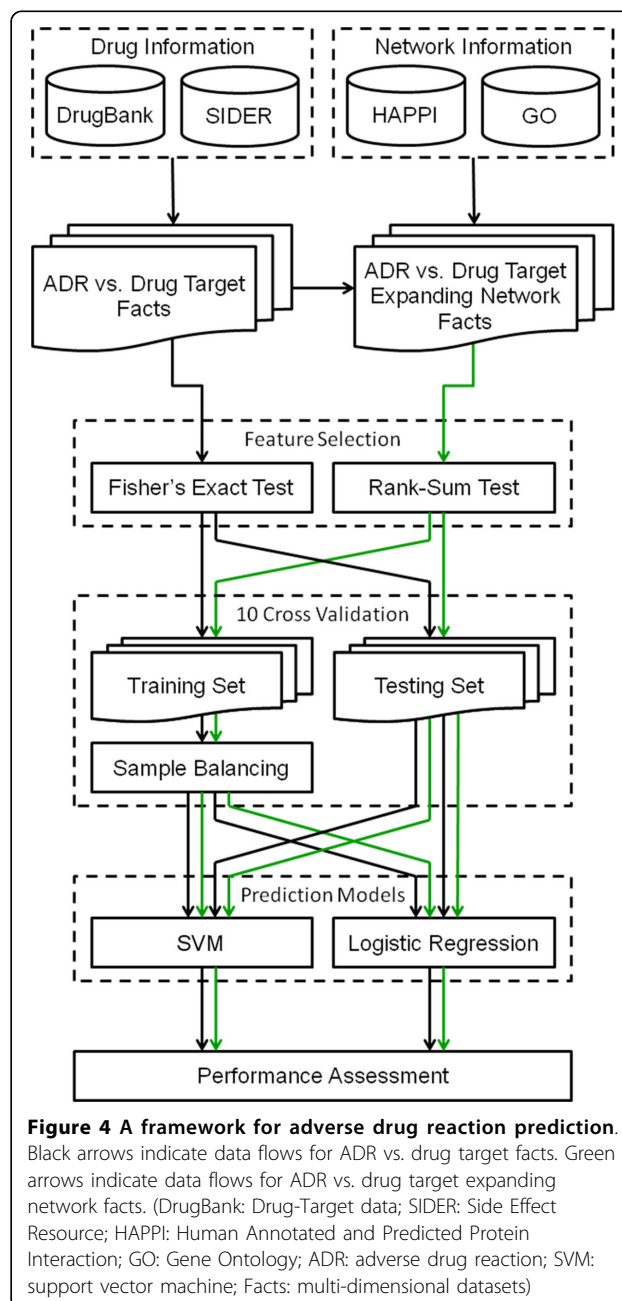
Drug Information

DrugBank

SIDER

Network Information

HAPPI

GO

ADR vs. Drug Target Facts

ADR vs. Drug Target Expanding Network Facts

Feature Selection

Fisher's Exact Test

Rank-Sum Test

10 Cross Validation

Training Set

Testing Set

Sample Balancing

Prediction Models

SVM

Logistic Regression

Performance Assessment

**Figure 4 A framework for adverse drug reaction prediction**. Black arrows indicate data flows for ADR vs. drug target facts. Green arrows indicate data flows for ADR vs. drug target expanding network facts. (DrugBank: Drug-Target data; SIDER: Side Effect Resource; HAPPI: Human Annotated and Predicted Protein Interaction; GO: Gene Ontology; ADR: adverse drug reaction; SVM: support vector machine; Facts: multi-dimensional datasets)